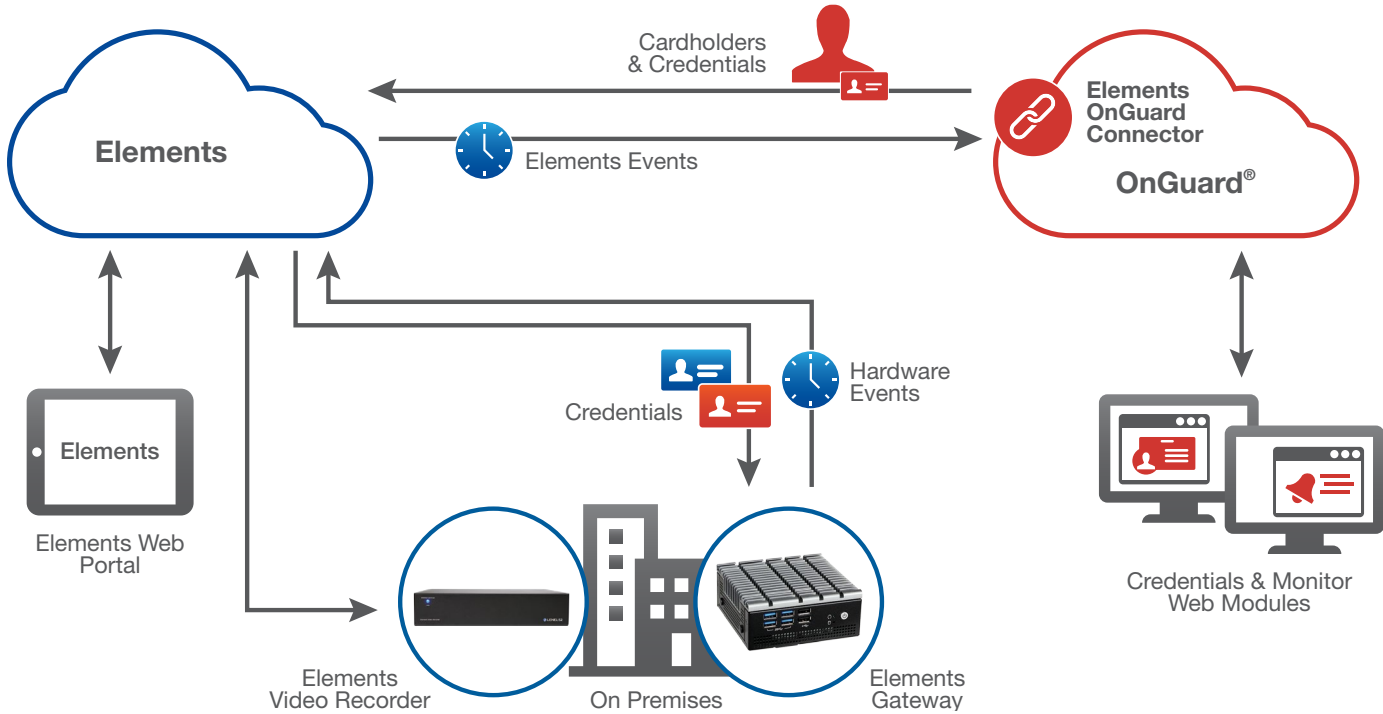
Cardholders
& Credentials

Elements

Elements Events

Elements
OnGuard
Connector

OnGuard®

Elements

Elements Web
Portal

Credentials

Hardware
Events

Credentials & Monitor
Web Modules

Elements
Video Recorder

On Premises

Elements
Gateway